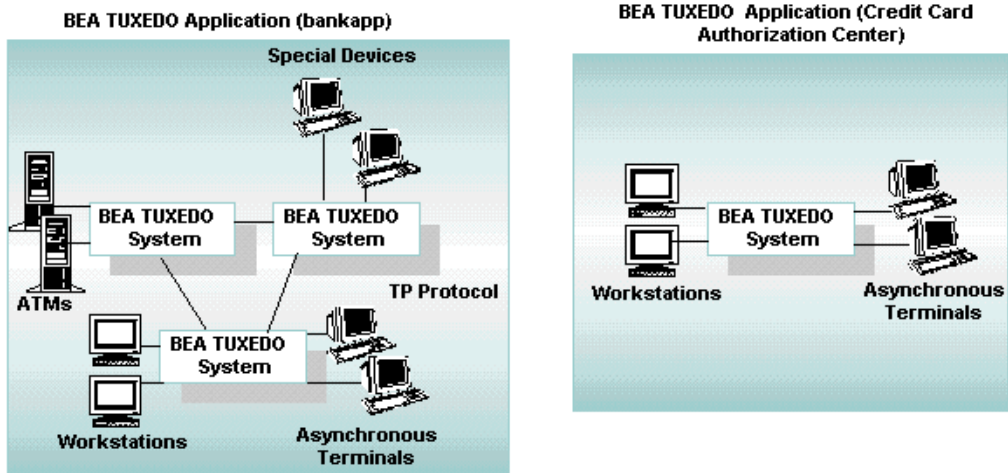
BEA TUXEDO Application (bankapp)

Special Devices

BEA TUXEDO System

BEA TUXEDO System

ATMs

TP Protocol

BEA TUXEDO System

Workstations

Asynchronous Terminals

BEA TUXEDO Application (Credit Card Authorization Center)

BEA TUXEDO System

Workstations

Asynchronous Terminals